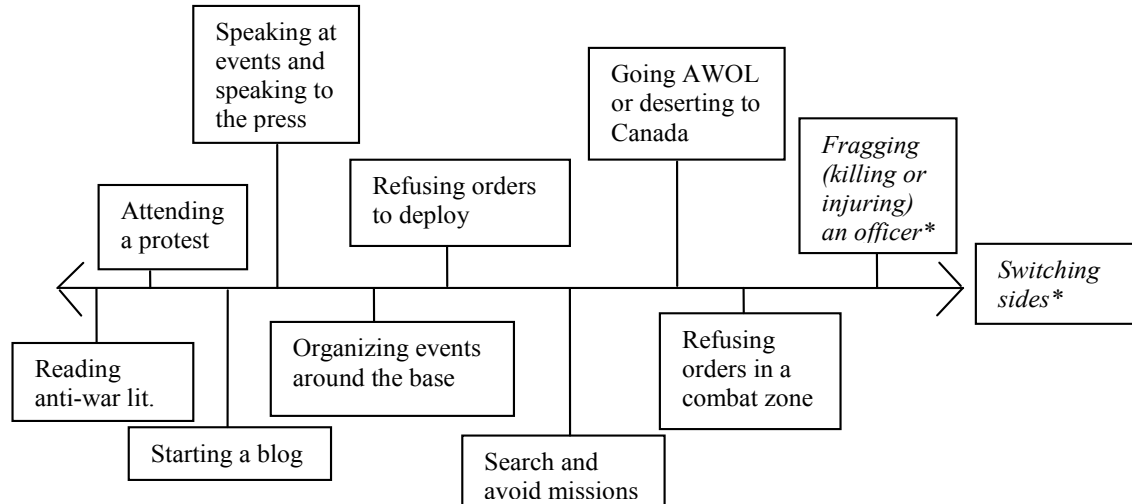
Speaking at events and speaking to the press

Going AWOL or deserting to Canada

Attending a protest

Refusing orders to deploy

*Fragging (killing or injuring) an officer**

*Switching sides**

Reading anti-war lit.

Starting a blog

Organizing events around the base

Search and avoid missions

Refusing orders in a combat zone